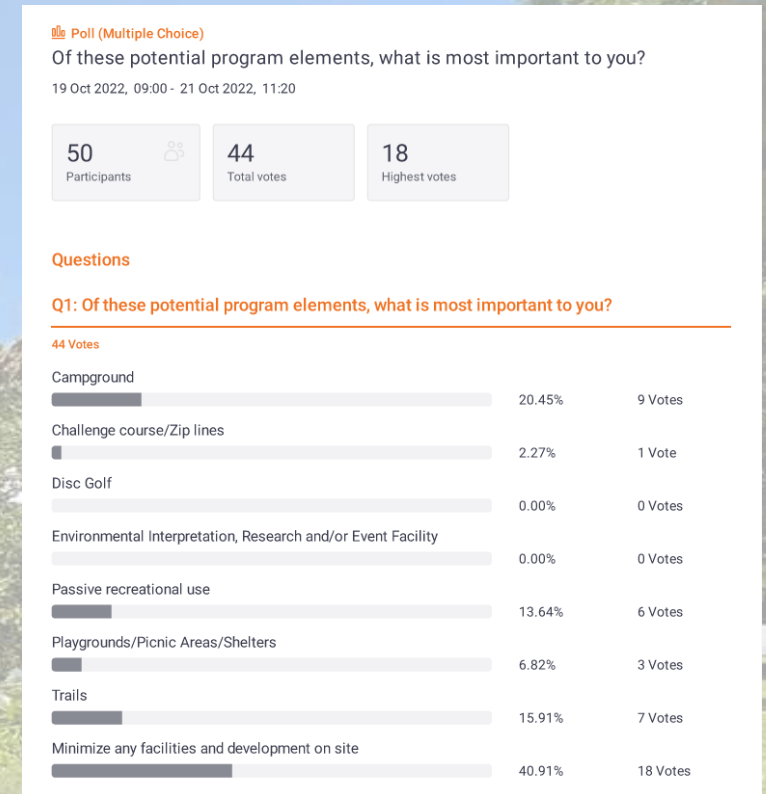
Poll (Multiple Choice)
Of these potential program elements, what is most important to you?
19 Oct 2022, 09:00 - 21 Oct 2022, 11:20

50
Participants

44
Total votes

18
Highest votes

Questions

Q1: Of these potential program elements, what is most important to you?

44 Votes

| Option | Percentage | Votes |
|---|---|---|
| Campground | 20.45% | 9 Votes |
| Challenge course/Zip lines | 2.27% | 1 Vote |
| Disc Golf | 0.00% | 0 Votes |
| Environmental Interpretation, Research and/or Event Facility | 0.00% | 0 Votes |
| Passive recreational use | 13.64% | 6 Votes |
| Playgrounds/Picnic Areas/Shelters | 6.82% | 3 Votes |
| Trails | 15.91% | 7 Votes |
| Minimize any facilities and development on site | 40.91% | 18 Votes |